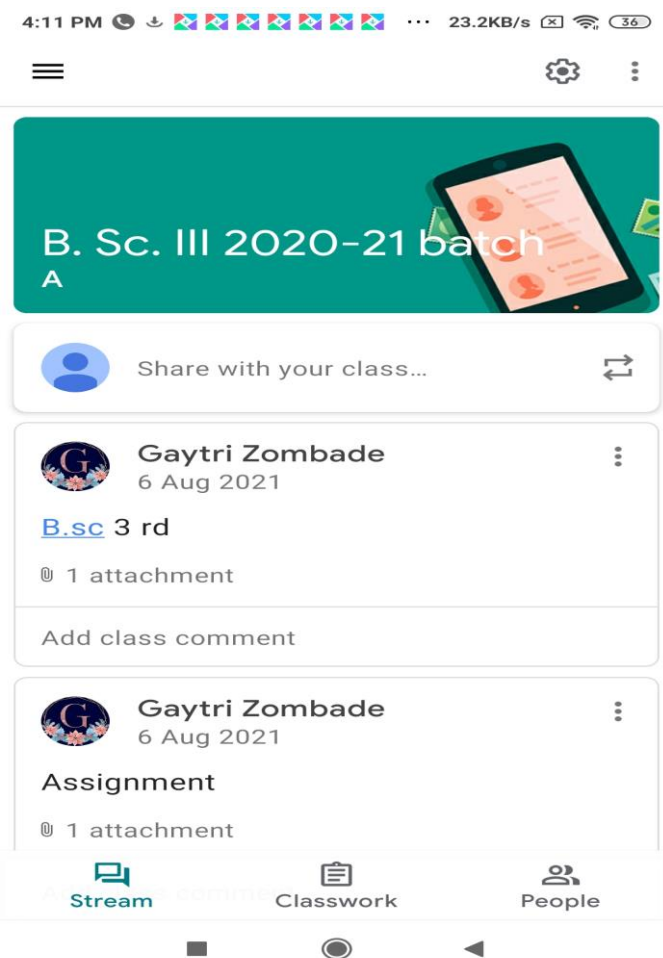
4:11 PM ··· 23.2KB/s 36

B. Sc. III 2020-21 batch
A

Share with your class...

G
Gaytri Zombade
6 Aug 2021

B.sc 3 rd

1 attachment

Add class comment

G
Gaytri Zombade
6 Aug 2021

Assignment

1 attachment

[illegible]

Stream Classwork People